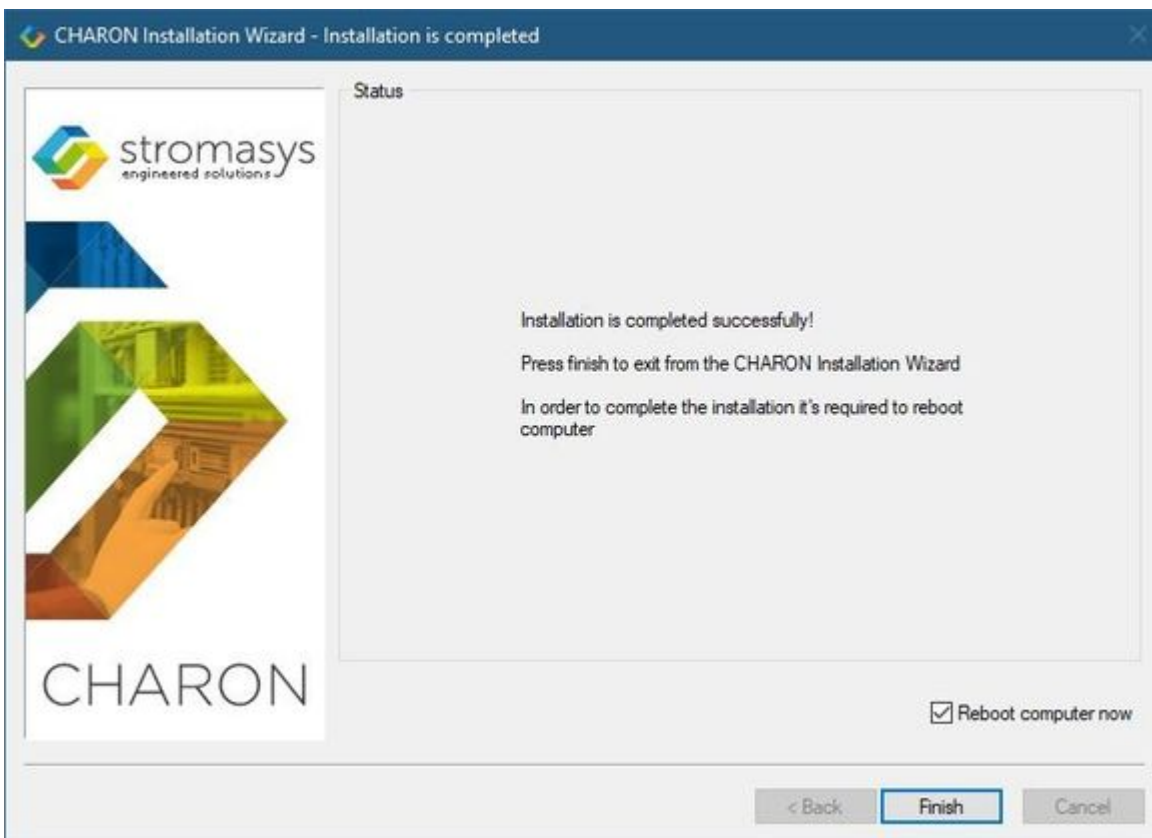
CHARON Installation Wizard - Installation is completed

stromasys
engineered solutions

CHARON

Status

Installation is completed successfully!

Press finish to exit from the CHARON Installation Wizard

In order to complete the installation it's required to reboot computer

Reboot computer now

< Back

Finish

Cancel